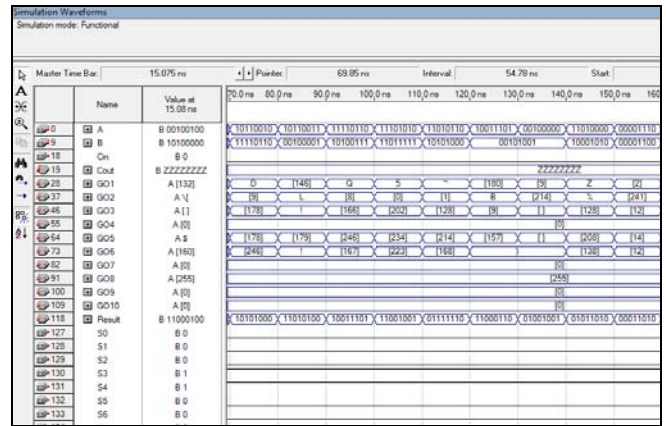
Simulation Waveforms
Simulation mode: Functional

Master Time Bar: 15.075 ns
Pointer: 69.85 ns
Interval: 54.78 ns
Start:

70.0 ns 80.0 ns 90.0 ns 100.0 ns 110.0 ns 120.0 ns 130.0 ns 140.0 ns 150.0 ns 160

| | Name | Value at 15.08 ns | |
|---|---|---|---|
| 0 | A | B 00100100 | 10110010 10110011 11110110 11101010 11010110 10011101 00100000 11010000 00001110 |
| 9 | B | B 10100000 | 11110110 00100001 10100111 11011111 10101000 00101001 10001010 00001100 |
| 18 | Cin | B 0 | |
| 19 | Cout | B ZZZZZZZZ | ZZZZZZZZ |
| 28 | GO1 | A [132] | D [146] Q 5 ~ [180] [9] Z [2] |
| 37 | GO2 | A \| | [9] L [8] [0] [1] 8 [214] % [241] |
| 46 | GO3 | A [] | [178] ! [166] [202] [128] [9] [] [128] [12] |
| 55 | GO4 | A [0] | [0] |
| 64 | GO5 | A $ | [178] [179] [246] [234] [214] [157] [] [208] [14] |
| 73 | GO6 | A [160] | [246] ! [167] [223] [168] [138] [12] |
| 82 | GO7 | A [0] | [0] |
| 91 | GO8 | A [255] | [255] |
| 100 | GO9 | A [0] | [0] |
| 109 | GO10 | A [0] | [0] |
| 118 | Result | B 11000100 | 10101000 11010100 10011101 11001001 01111110 11000110 01001001 01011010 00011010 |
| 127 | S0 | B 0 | |
| 128 | S1 | B 0 | |
| 129 | S2 | B 0 | |
| 130 | S3 | B 1 | |
| 131 | S4 | B 1 | |
| 132 | S5 | B 0 | |
| 133 | S6 | B 0 | |